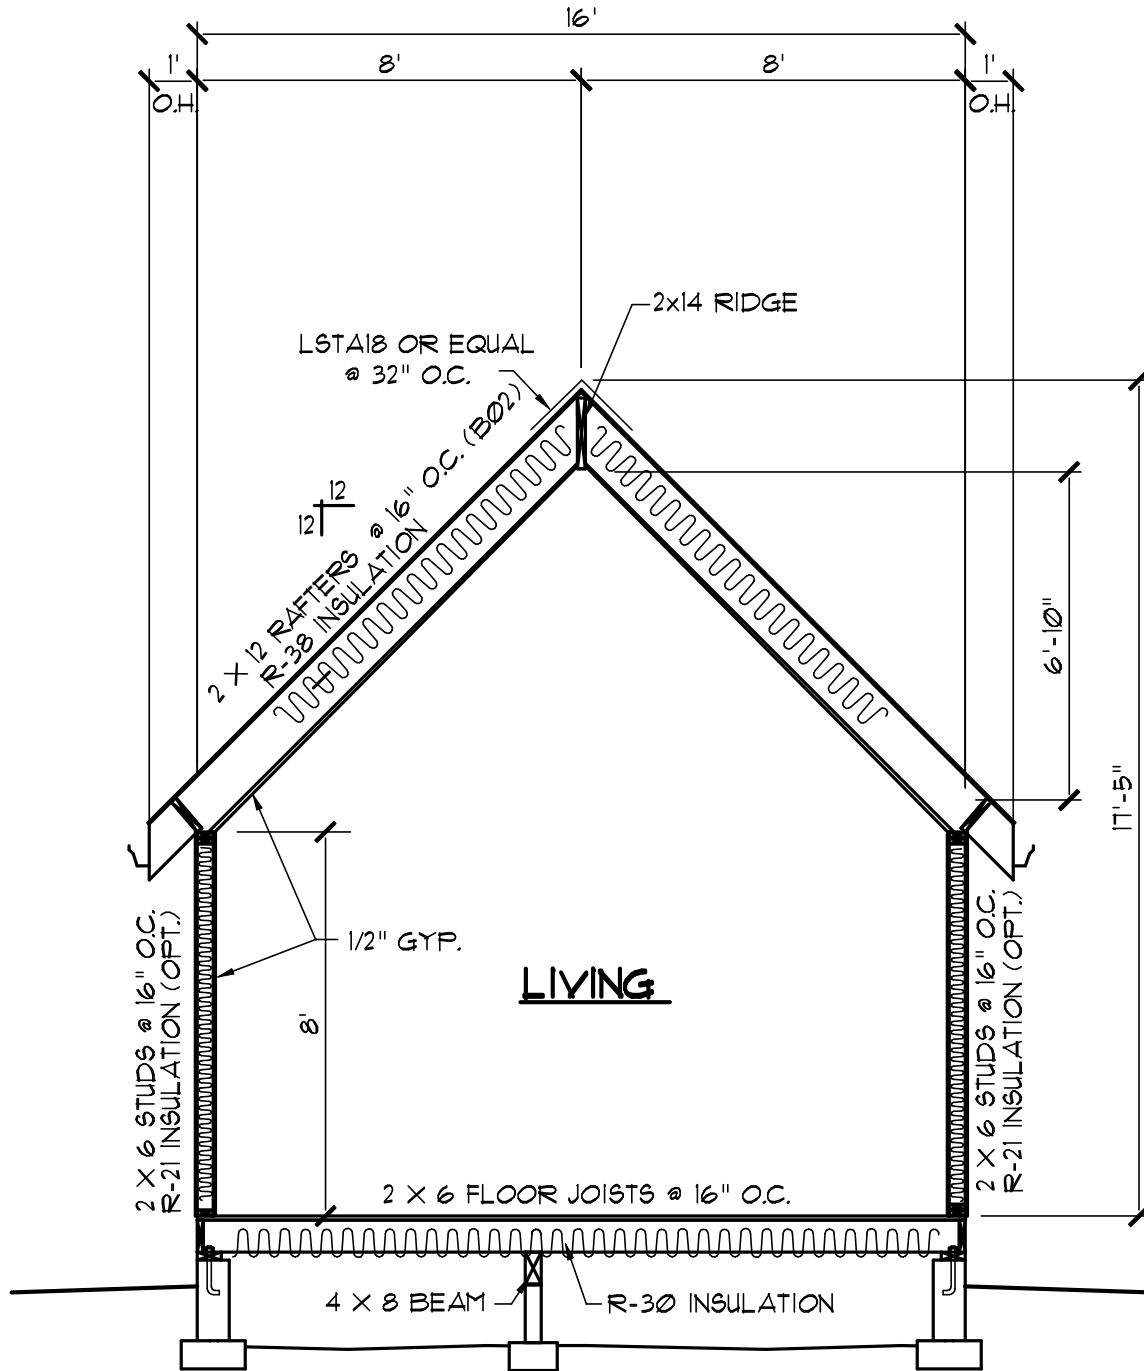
16'

1'
O.H.

8'

8'

1'
O.H.

2x14 RIDGE

LSTA18 OR EQUAL
@ 32" O.C.

12
12

2 X 12 RAFTERS @ 16" O.C. (B02)
R-38 INSULATION

6'-10"

17'-5"

1/2" GYP.

LIVING

2 X 6 STUDS @ 16" O.C.
R-21 INSULATION (OPT.)

8'

2 X 6 STUDS @ 16" O.C.
R-21 INSULATION (OPT.)

2 X 6 FLOOR JOISTS @ 16" O.C.

4 X 8 BEAM

R-30 INSULATION